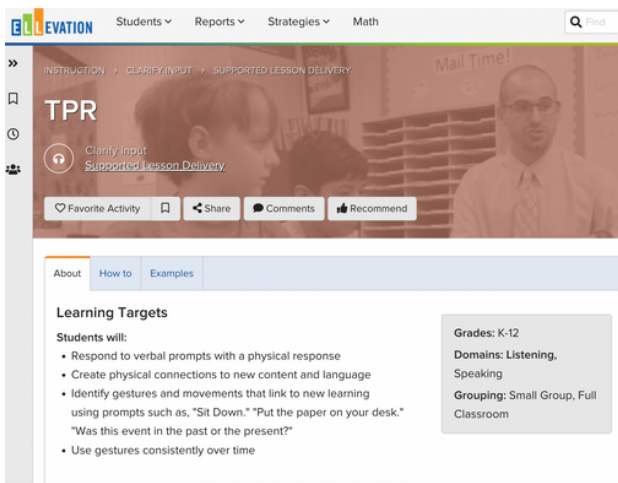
ELLEVATION Students Reports Strategies Math Find

»

INSTRUCTION › CLARIFY INPUT › SUPPORTED LESSON DELIVERY

Mail Time!

TPR

Clarify Input
Supported Lesson Delivery

Favorite Activity Share Comments Recommend

About How to Examples

Learning Targets

Students will:
• Respond to verbal prompts with a physical response
• Create physical connections to new content and language
• Identify gestures and movements that link to new learning using prompts such as, "Sit Down." "Put the paper on your desk." "Was this event in the past or the present?"
• Use gestures consistently over time

Grades: K-12
Domains: Listening, Speaking
Grouping: Small Group, Full Classroom